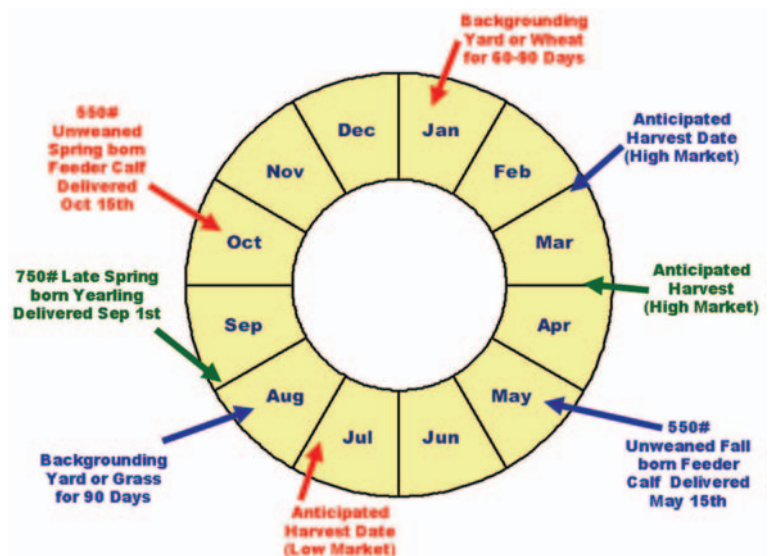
Backgrounding Yard or Wheat for 60-90 Days

550# Unweaned Spring born Feeder Calf Delivered Oct 15th

Anticipated Harvest Date (High Market)

Dec

Jan

Nov

Feb

Oct

Mar

750# Late Spring born Yearling Delivered Sep 1st

Anticipated Harvest (High Market)

Sep

Apr

Aug

May

Jul

Jun

Backgrounding Yard or Grass for 90 Days

550# Unweaned Fall born Feeder Calf Delivered May 15th

Anticipated Harvest Date (Low Market)